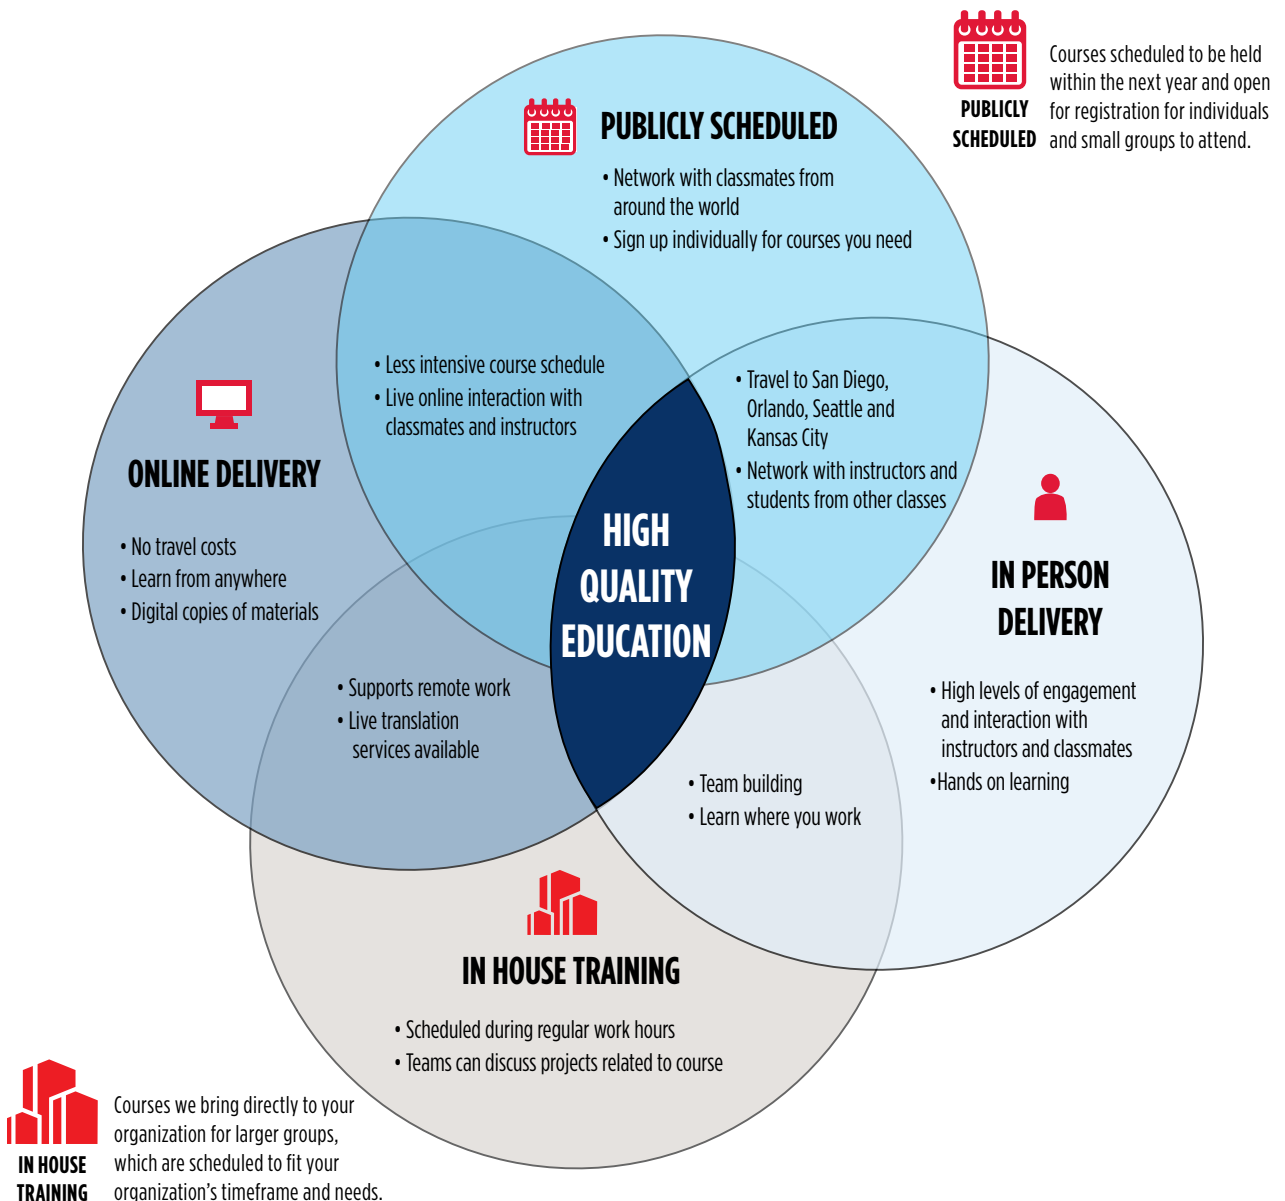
PUBLICLY SCHEDULED

Courses scheduled to be held within the next year and open for registration for individuals and small groups to attend.

PUBLICLY SCHEDULED

• Network with classmates from around the world
• Sign up individually for courses you need

• Less intensive course schedule
• Live online interaction with classmates and instructors

• Travel to San Diego, Orlando, Seattle and Kansas City
• Network with instructors and students from other classes

ONLINE DELIVERY

• No travel costs
• Learn from anywhere
• Digital copies of materials

HIGH QUALITY EDUCATION

IN PERSON DELIVERY

• High levels of engagement and interaction with instructors and classmates
•Hands on learning

• Supports remote work
• Live translation services available

• Team building
• Learn where you work

IN HOUSE TRAINING

• Scheduled during regular work hours
• Teams can discuss projects related to course

IN HOUSE TRAINING

Courses we bring directly to your organization for larger groups, which are scheduled to fit your organization's timeframe and needs.